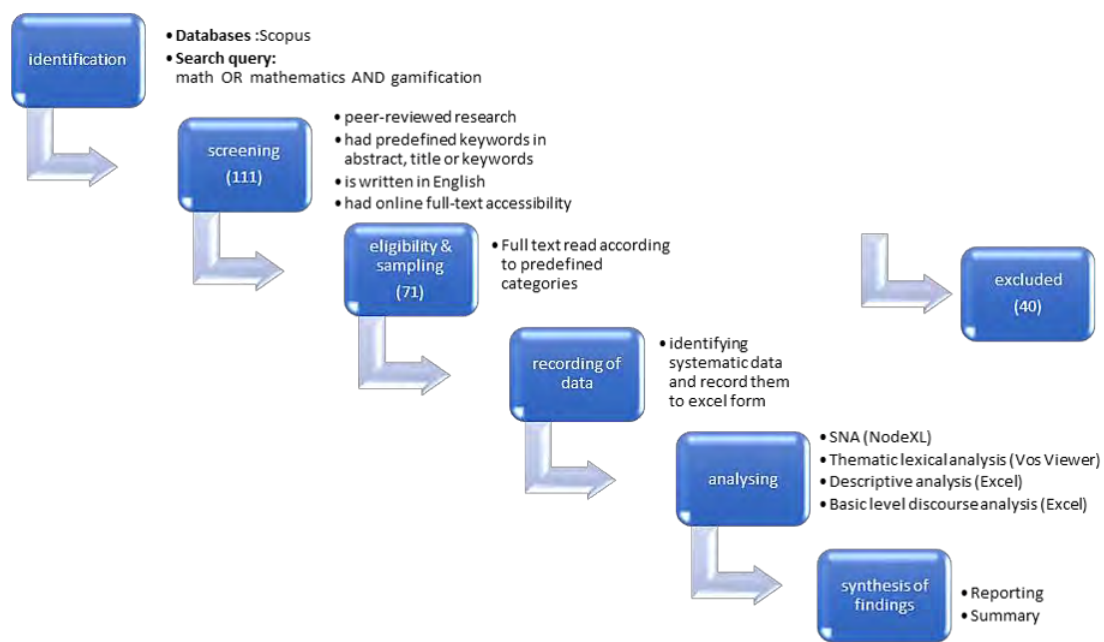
identification

• Databases :Scopus
• Search query:
math OR mathematics AND gamification

screening
(111)

• peer-reviewed research
• had predefined keywords in abstract, title or keywords
• is written in English
• had online full-text accessibility

eligibility & sampling
(71)

• Full text read according to predefined categories

excluded
(40)

recording of data

• identifying systematic data and record them to excel form

analysing

• SNA (NodeXL)
• Thematic lexical analysis (Vos Viewer)
• Descriptive analysis (Excel)
• Basic level discourse analysis (Excel)

synthesis of findings

• Reporting
• Summary